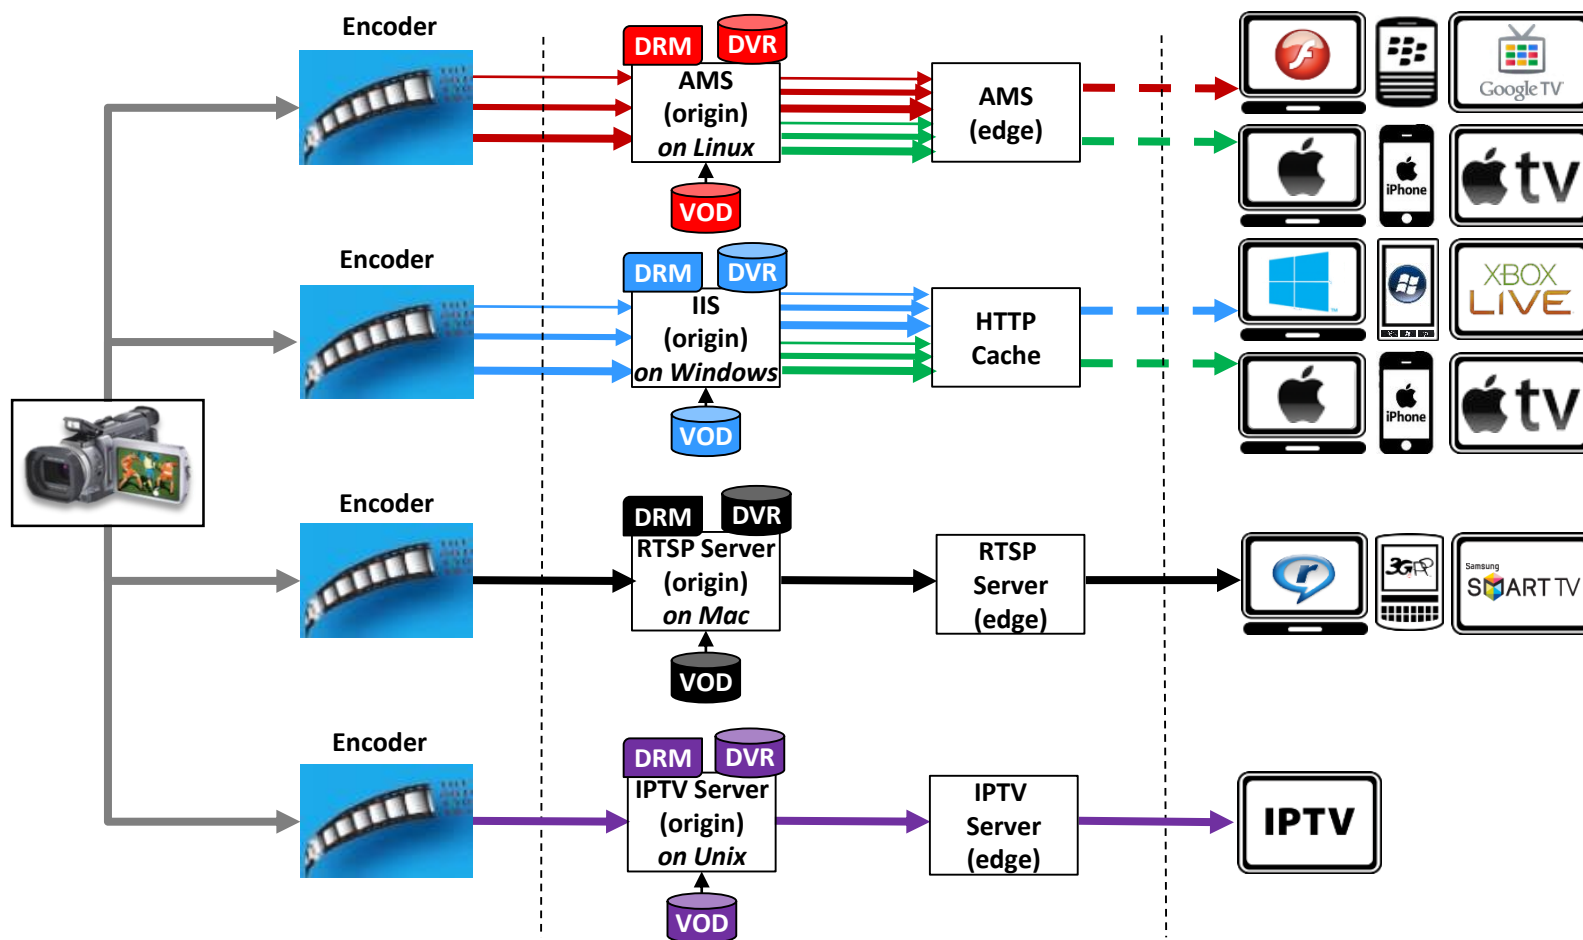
Encoder

DRM DVR

AMS (origin) on Linux

VOD

AMS (edge)

Google TV

iPhone

tv

Encoder

DRM DVR

IIS (origin) on Windows

VOD

HTTP Cache

XBOX LIVE

iPhone

tv

Encoder

DRM DVR

RTSP Server (origin) on Mac

VOD

RTSP Server (edge)

3GP

Samsung SMART TV

Encoder

DRM DVR

IPTV Server (origin) on Unix

VOD

IPTV Server (edge)

IPTV